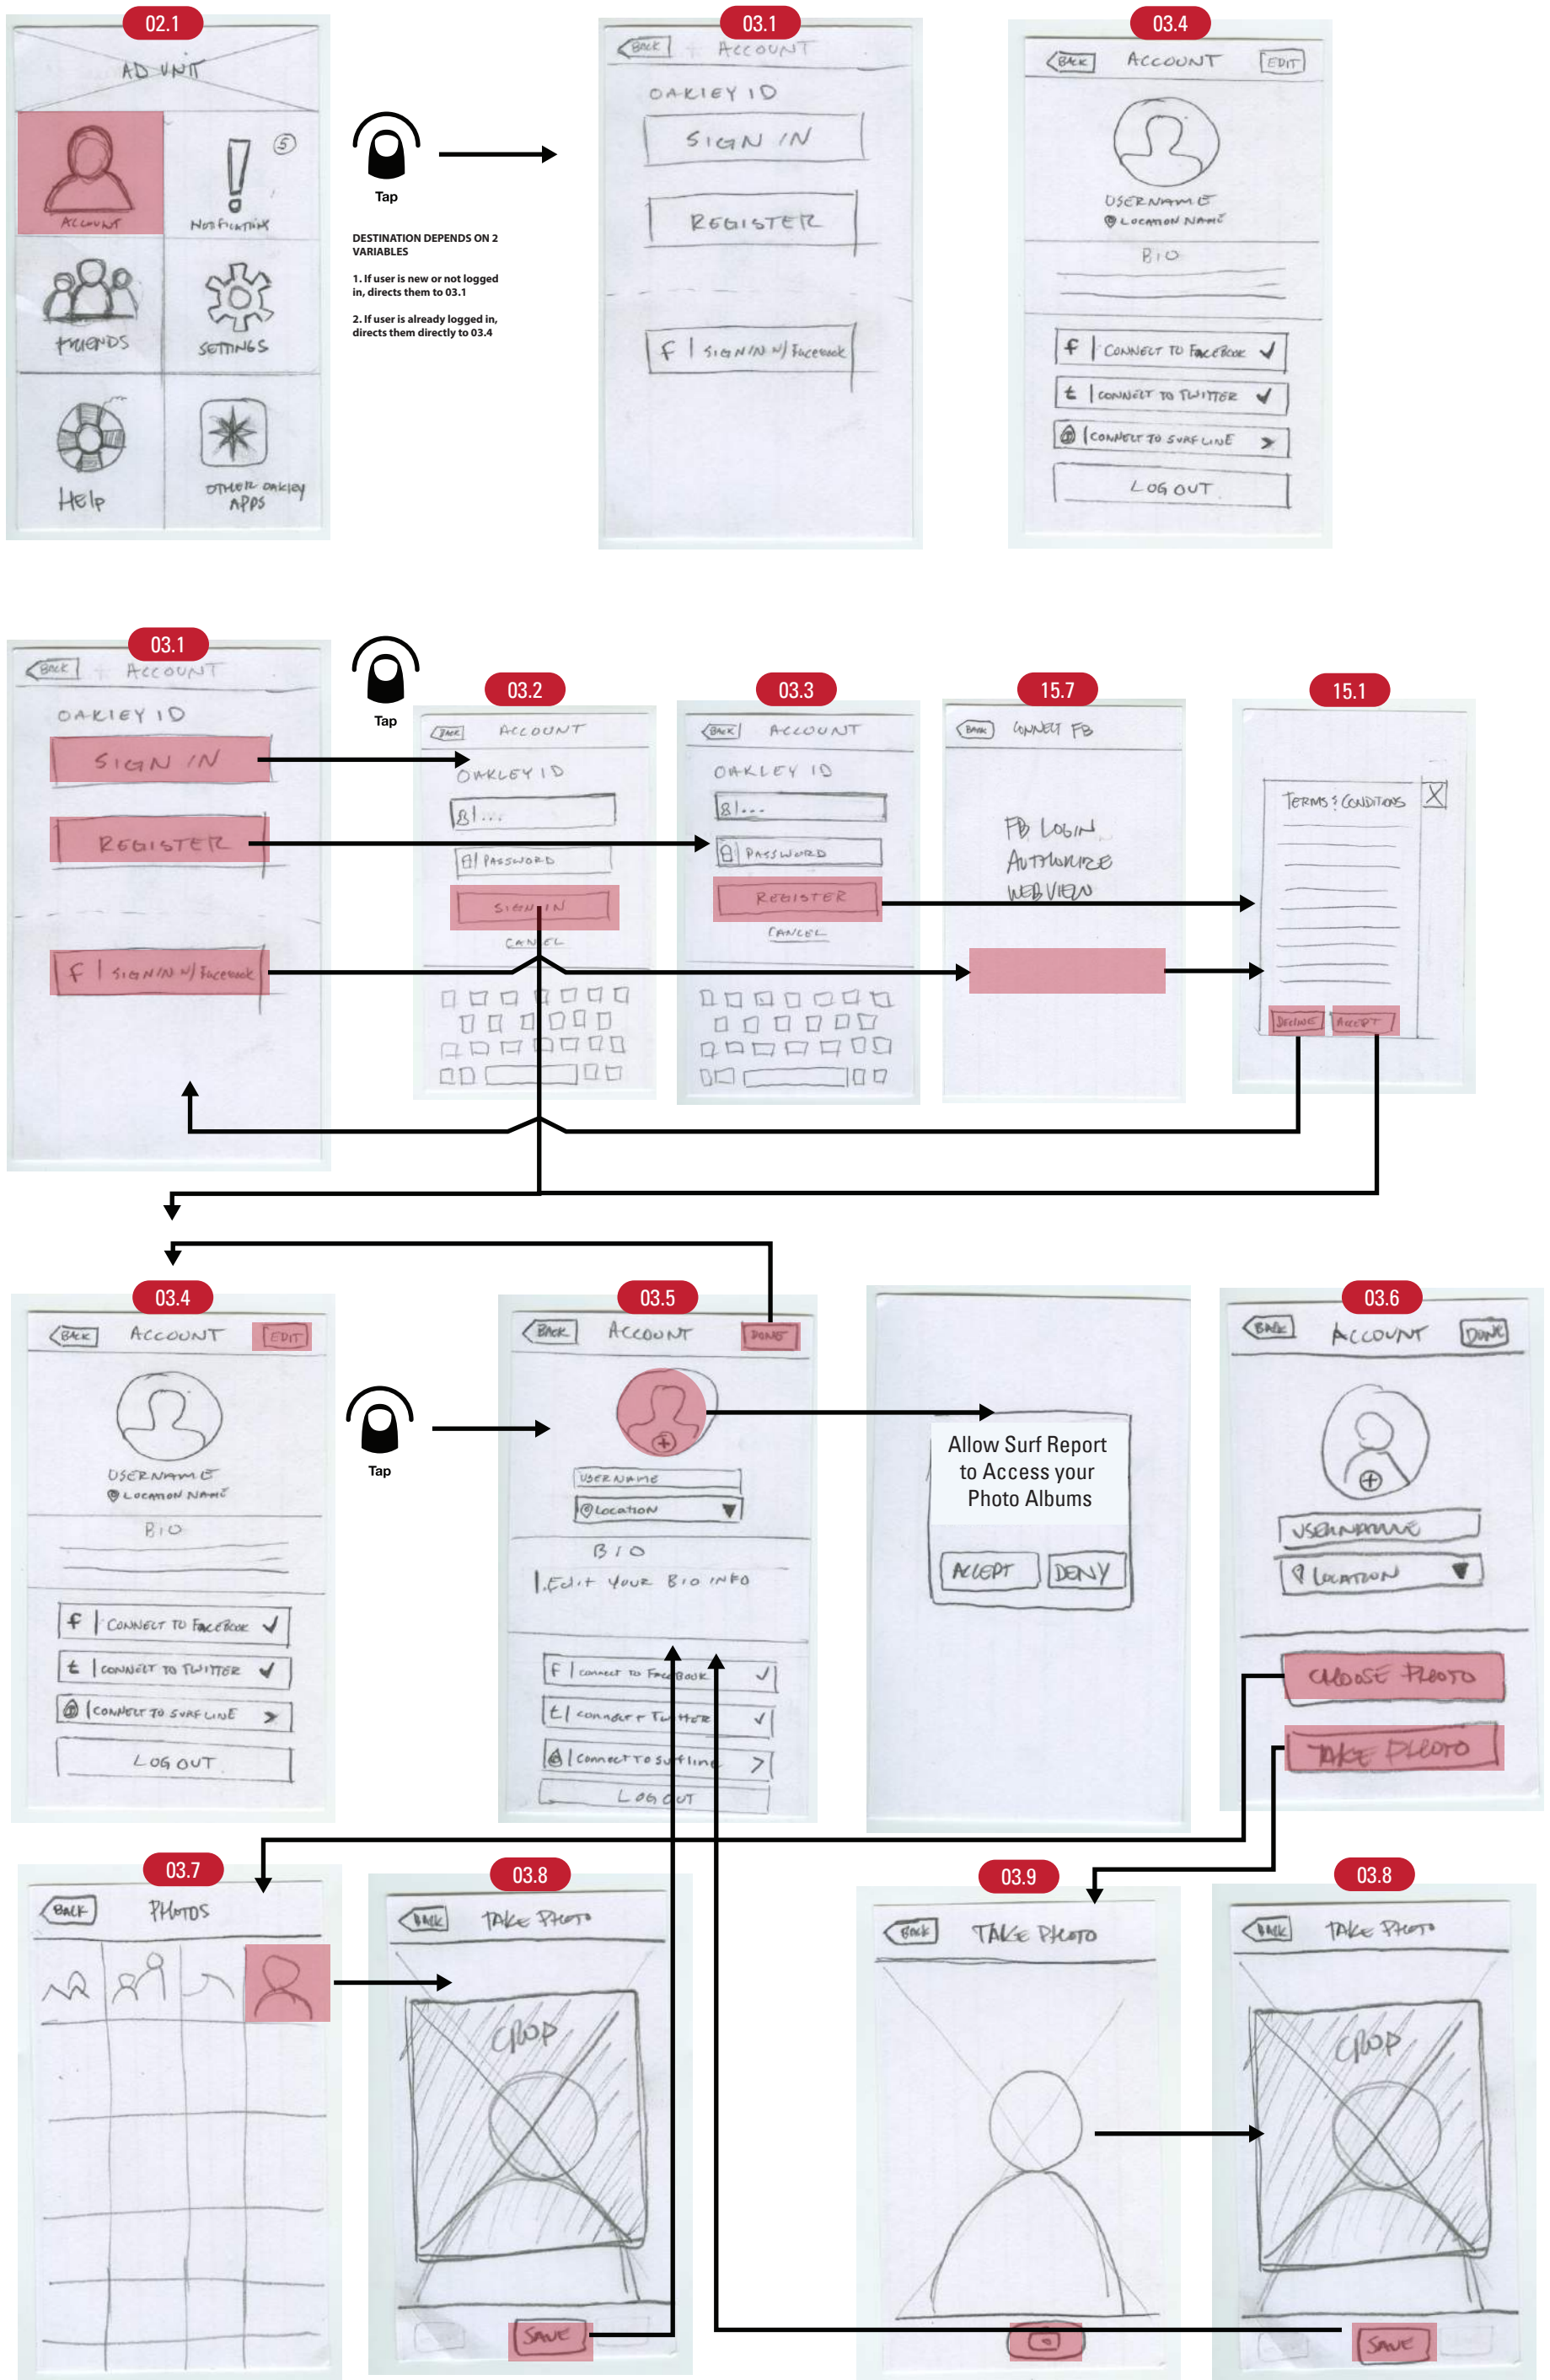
02.1

AD UNIT

ACCOUNT

5

NOTIFICATIONS

FRIENDS

SETTINGS

HELP

OTHER OAKLEY APPS

Tap

DESTINATION DEPENDS ON 2 VARIABLES

1. If user is new or not logged in, directs them to 03.1

2. If user is already logged in, directs them directly to 03.4

03.1

BACK ACCOUNT

OAKLEY ID

SIGN IN

REGISTER

f | SIGN IN W/ FACEBOOK

03.4

BACK ACCOUNT EDIT

USERNAME

LOCATION NAME

BIO

f | CONNECT TO FACEBOOK ✓

t | CONNECT TO TWITTER ✓

| CONNECT TO SURF LINE >

LOG OUT

03.1

BACK ACCOUNT

OAKLEY ID

SIGN IN

REGISTER

f | SIGN IN W/ FACEBOOK

Tap

03.2

BACK ACCOUNT

OAKLEY ID

PASSWORD

SIGN IN

CANCEL

03.3

BACK ACCOUNT

OAKLEY ID

PASSWORD

REGISTER

CANCEL

15.7

BACK CONNECT FB

FB LOGIN AUTHORIZE WEB VIEW

15.1

TERMS & CONDITIONS

DECLINE ACCEPT

03.4

BACK ACCOUNT EDIT

USERNAME

LOCATION NAME

BIO

f | CONNECT TO FACEBOOK ✓

t | CONNECT TO TWITTER ✓

| CONNECT TO SURF LINE >

LOG OUT

Tap

03.5

BACK ACCOUNT DONE

USERNAME

LOCATION

BIO

Edit your BIO INFO

f | connect to FaceBook ✓

t | connect to Twitter ✓

| Connect to Surfline >

LOG OUT

Allow Surf Report to Access your Photo Albums

ACCEPT DENY

03.6

BACK ACCOUNT DONE

USERNAME

LOCATION

CHOOSE PHOTO

TAKE PHOTO

03.7

BACK PHOTOS

03.8

BACK TAKE PHOTO

CROP

SAVE

03.9

BACK TAKE PHOTO

03.8

BACK TAKE PHOTO

CROP

SAVE